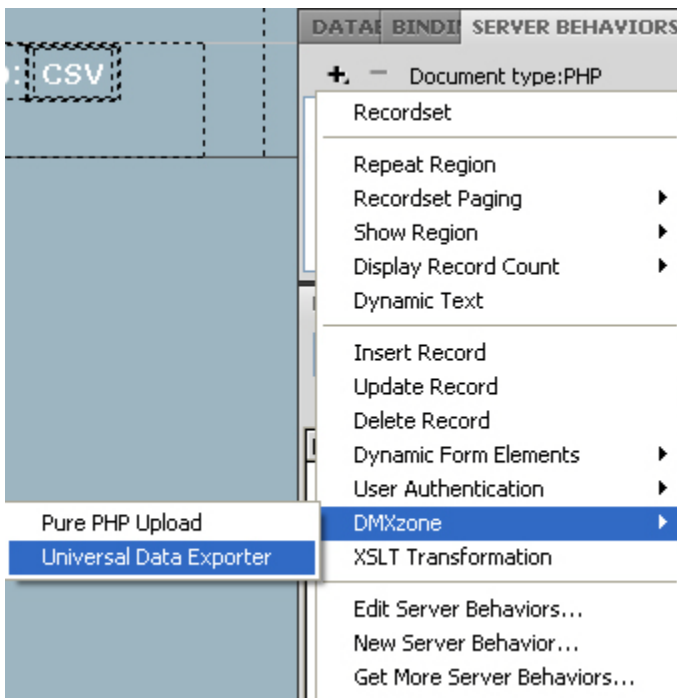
): CSV

DATAI BINDII SERVER BEHAVIORS

+, − Document type:PHP

Recordset

Repeat Region
Recordset Paging
Show Region
Display Record Count
Dynamic Text

Insert Record
Update Record
Delete Record
Dynamic Form Elements
User Authentication
DMXzone
XSLT Transformation

Edit Server Behaviors...
New Server Behavior...
Get More Server Behaviors...

Pure PHP Upload
Universal Data Exporter